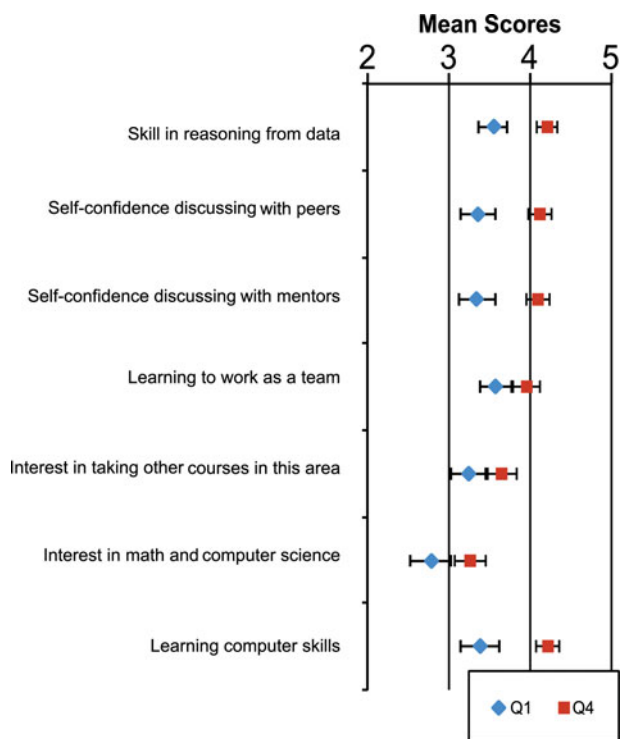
Mean Scores

2 3 4 5

Skill in reasoning from data

Self-confidence discussing with peers

Self-confidence discussing with mentors

Learning to work as a team

Interest in taking other courses in this area

Interest in math and computer science

Learning computer skills

Q1 Q4